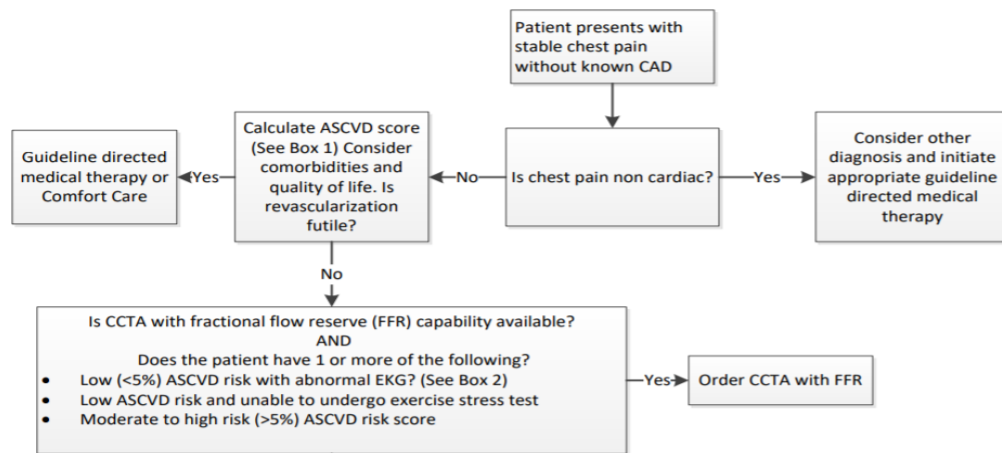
Patient presents with stable chest pain without known CAD

Is chest pain non cardiac?

Yes

Consider other diagnosis and initiate appropriate guideline directed medical therapy

No

Calculate ASCVD score (See Box 1) Consider comorbidities and quality of life. Is revascularization futile?

Yes

Guideline directed medical therapy or Comfort Care

No

Is CCTA with fractional flow reserve (FFR) capability available?
AND
Does the patient have 1 or more of the following?
• Low (<5%) ASCVD risk with abnormal EKG? (See Box 2)
• Low ASCVD risk and unable to undergo exercise stress test
• Moderate to high risk (>5%) ASCVD risk score

Yes

Order CCTA with FFR